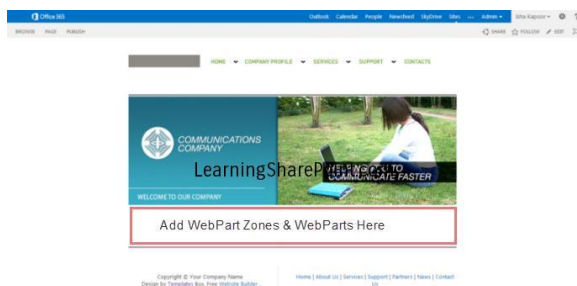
Office 365

Outlook Calendar People Newsfeed SkyDrive Sites ... Admin ▾ Sita Kapoor ▾

BROWSE PAGE PUBLISH

SHARE FOLLOW EDIT

HOME ▾ COMPANY PROFILE ▾ SERVICES ▾ SUPPORT ▾ CONTACTS

COMMUNICATIONS COMPANY

LearningSharePoint.com

HELPING YOU TO COMMUNICATE FASTER

WELCOME TO OUR COMPANY

Add WebPart Zones & WebParts Here

Copyright © Your Company Name
Design by Templates Box. Free Website Builder

Home | About Us | Services | Support | Partners | News | Contact Us